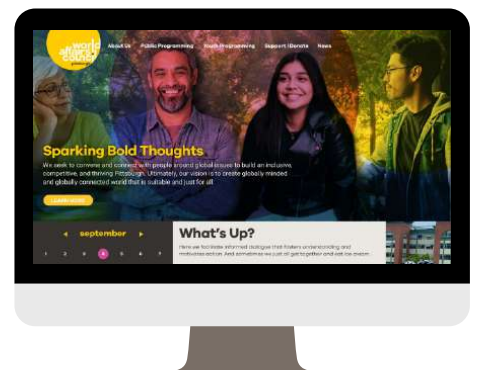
world affairs council

About Us Public Programming Youth Programming Support/Donate News

Sparking Bold Thoughts

We seek to convene and connect with people around global issues to build an inclusive, competitive, and thriving Pittsburgh. Ultimately, our vision is to create globally minded and globally connected world that is suitable and just for all

LEARN MORE

september

1 2 3 4 5 6 7

What's Up?

Here we facilitate informed dialogue that fosters understanding and motivates action. And sometimes we just all get together and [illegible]